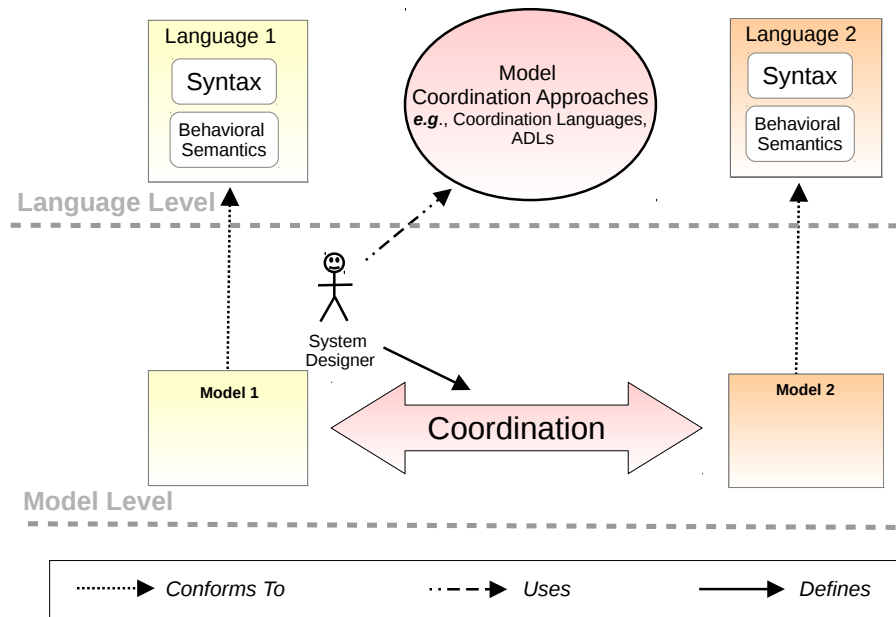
Language 1

Syntax

Behavioral Semantics

Model Coordination Approaches
*e.g.*, Coordination Languages, ADLs

Language 2

Syntax

Behavioral Semantics

Language Level

System Designer

Model 1

Coordination

Model 2

Model Level

Conforms To

Uses

Defines